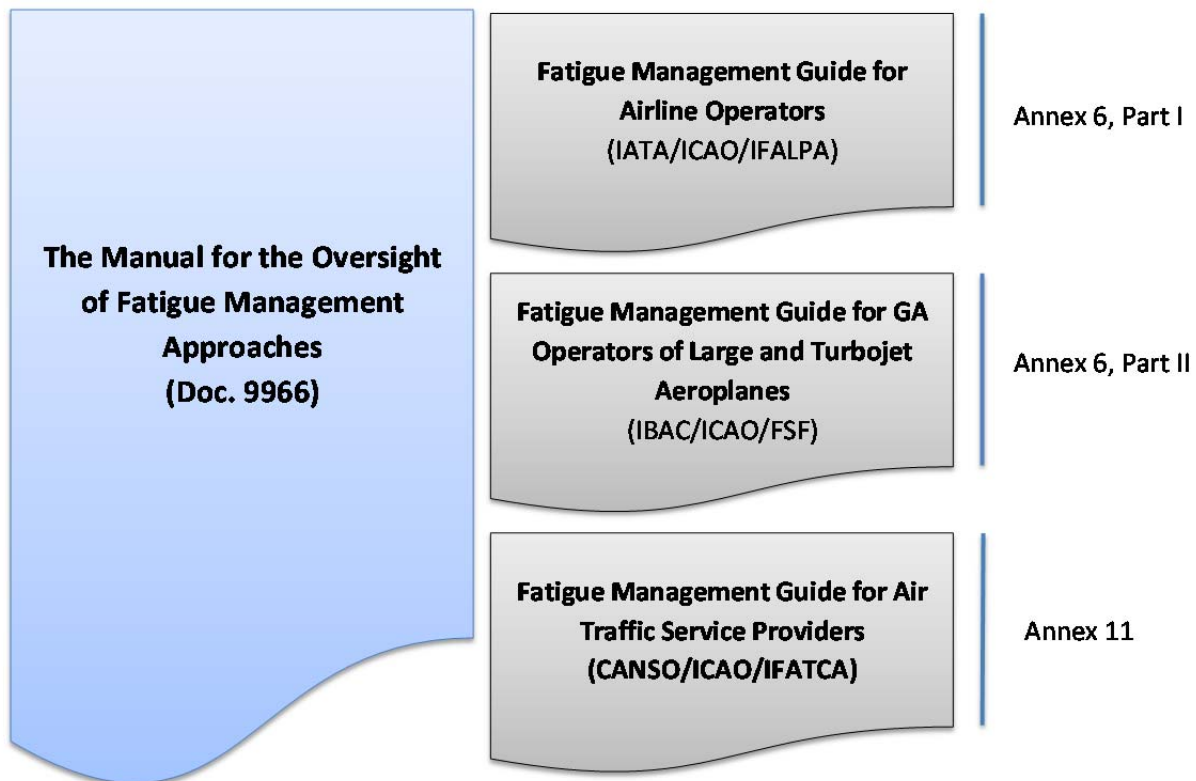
The Manual for the Oversight of Fatigue Management Approaches
(Doc. 9966)

Fatigue Management Guide for Airline Operators
(IATA/ICAO/IFALPA)

Annex 6, Part I

Fatigue Management Guide for GA Operators of Large and Turbojet Aeroplanes
(IBAC/ICAO/FSF)

Annex 6, Part II

Fatigue Management Guide for Air Traffic Service Providers
(CANSO/ICAO/IFATCA)

Annex 11